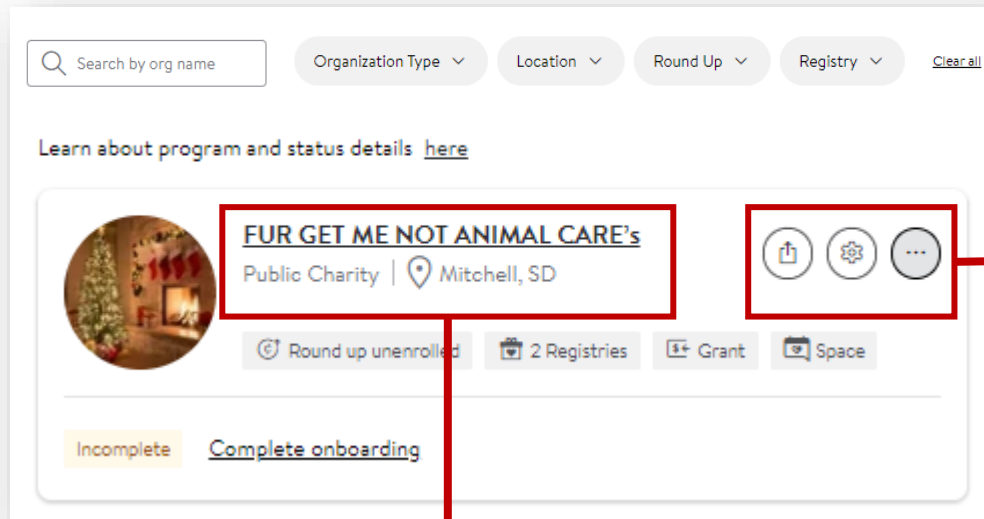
Search by org name

Organization Type

Location

Round Up

Registry

Clear all

Learn about program and status details here

FUR GET ME NOT ANIMAL CARE's

Public Charity | Mitchell, SD

Round up unenrolled

2 Registries

Grant

Space

Incomplete

Complete onboarding